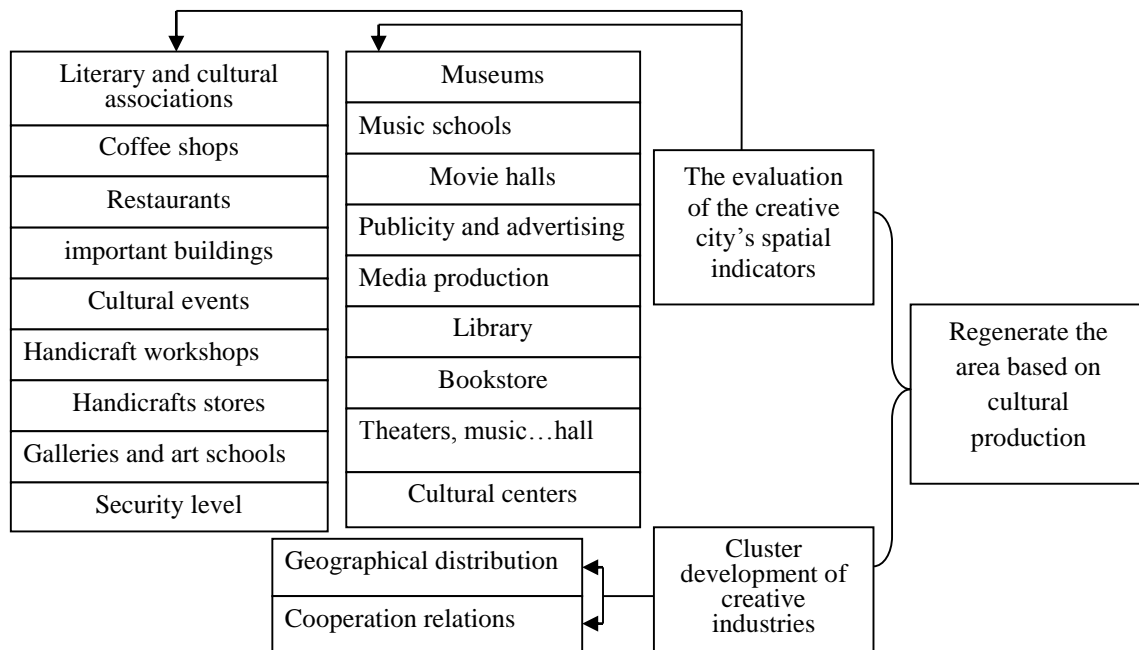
Literary and cultural associations

Coffee shops

Restaurants

important buildings

Cultural events

Handicraft workshops

Handicrafts stores

Galleries and art schools

Security level

Museums

Music schools

Movie halls

Publicity and advertising

Media production

Library

Bookstore

Theaters, music…hall

Cultural centers

The evaluation of the creative city's spatial indicators

Regenerate the area based on cultural production

Cluster development of creative industries

Geographical distribution

Cooperation relations